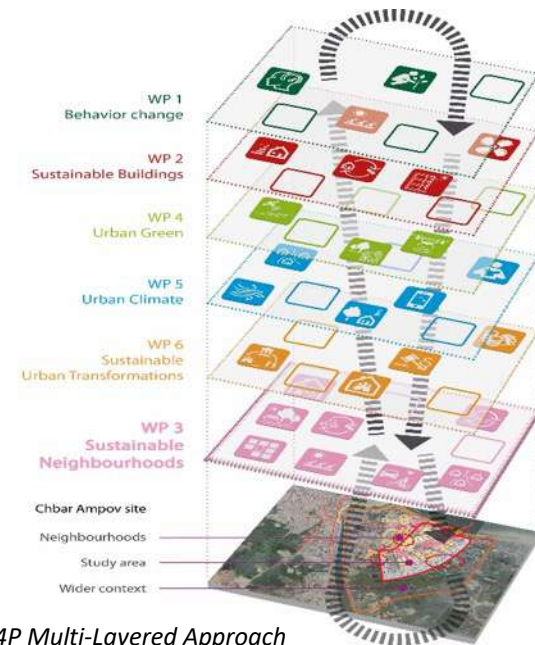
WP 1
Behavior change

WP 2
Sustainable Buildings

WP 4
Urban Green

WP 5
Urban Climate

WP 6
Sustainable Urban Transformations

WP 3
Sustainable Neighbourhoods

Chbar Ampov site

Neighbourhoods

Study area

Wider context

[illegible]4P Multi-Layered Approach